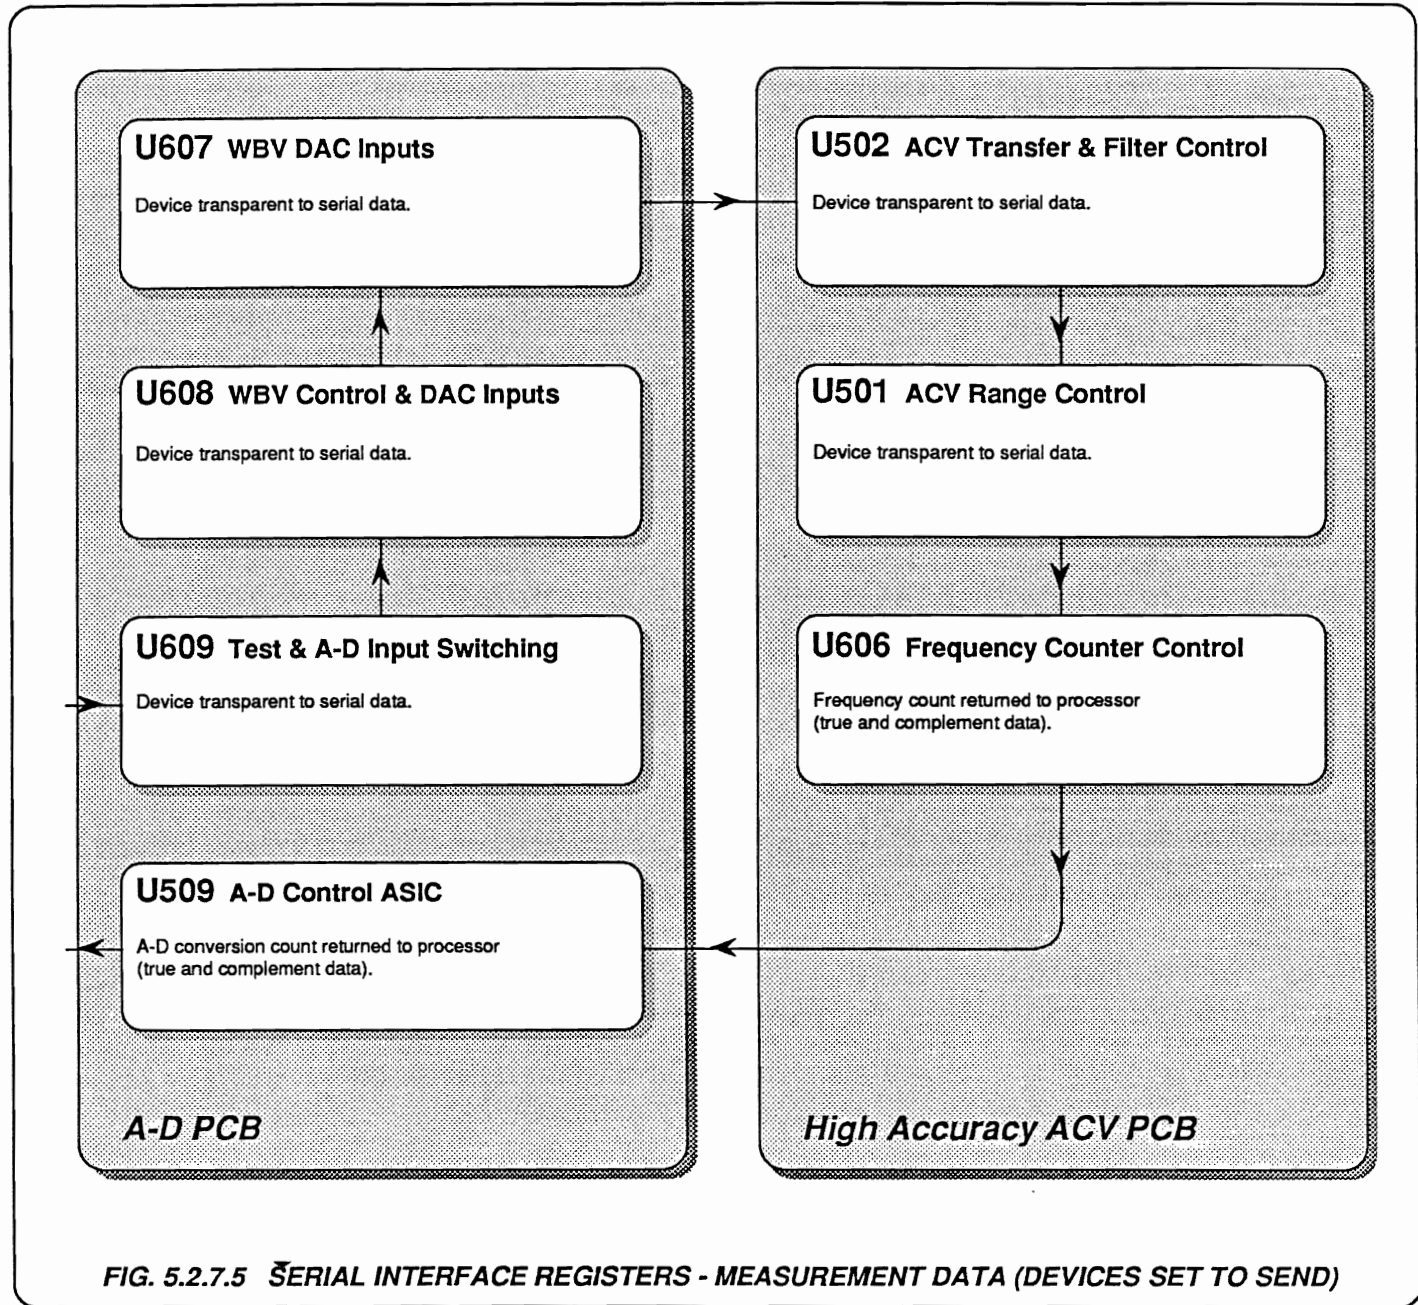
U607 WBV DAC Inputs

Device transparent to serial data.

U608 WBV Control & DAC Inputs

Device transparent to serial data.

U609 Test & A-D Input Switching

Device transparent to serial data.

U509 A-D Control ASIC

A-D conversion count returned to processor (true and complement data).

A-D PCB

U502 ACV Transfer & Filter Control

Device transparent to serial data.

U501 ACV Range Control

Device transparent to serial data.

U606 Frequency Counter Control

Frequency count returned to processor (true and complement data).

High Accuracy ACV PCB

FIG. 5.2.7.5 SERIAL INTERFACE REGISTERS - MEASUREMENT DATA (DEVICES SET TO SEND)